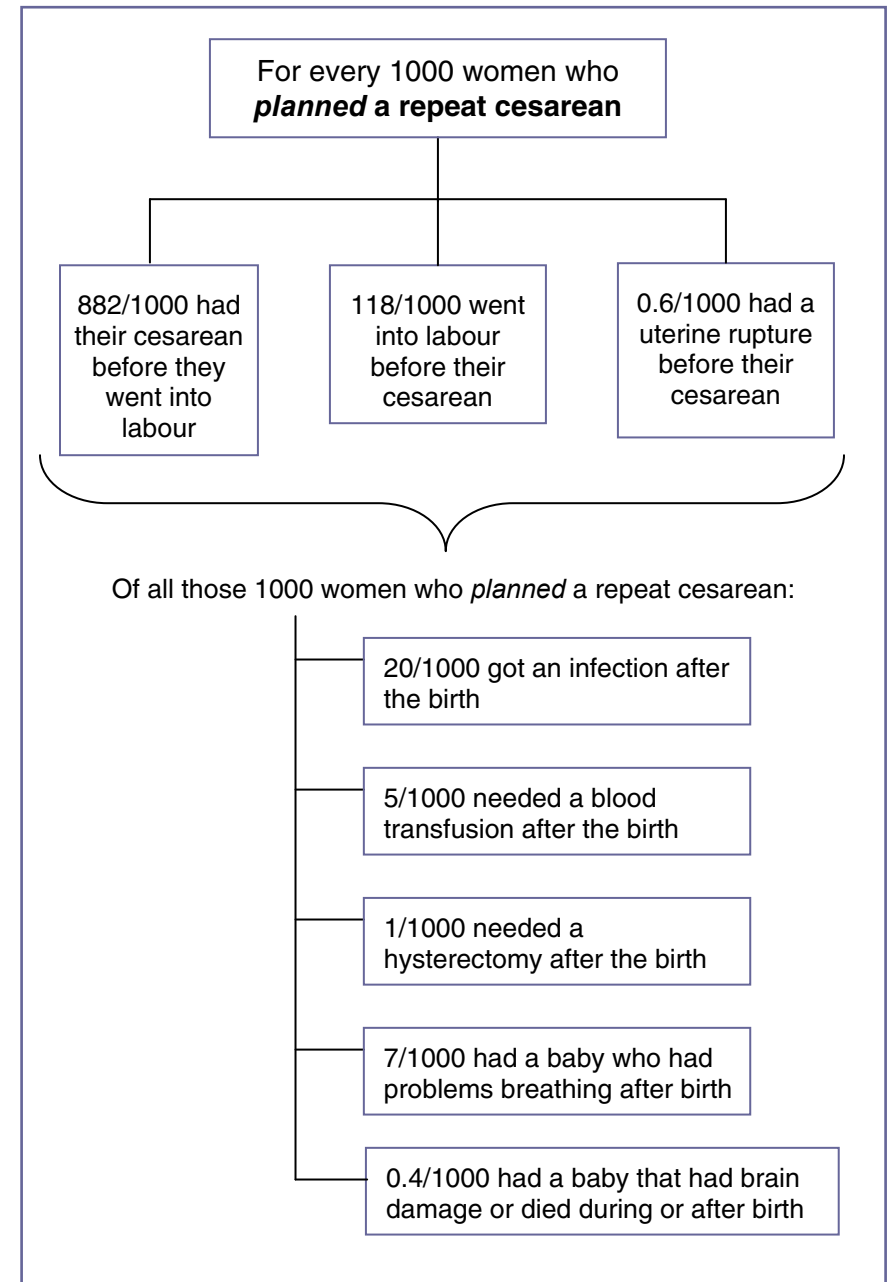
For every 1000 women who ***planned* a repeat cesarean**

882/1000 had their cesarean before they went into labour

118/1000 went into labour before their cesarean

0.6/1000 had a uterine rupture before their cesarean

Of all those 1000 women who *planned* a repeat cesarean:

20/1000 got an infection after the birth

5/1000 needed a blood transfusion after the birth

1/1000 needed a hysterectomy after the birth

7/1000 had a baby who had problems breathing after birth

0.4/1000 had a baby that had brain damage or died during or after birth